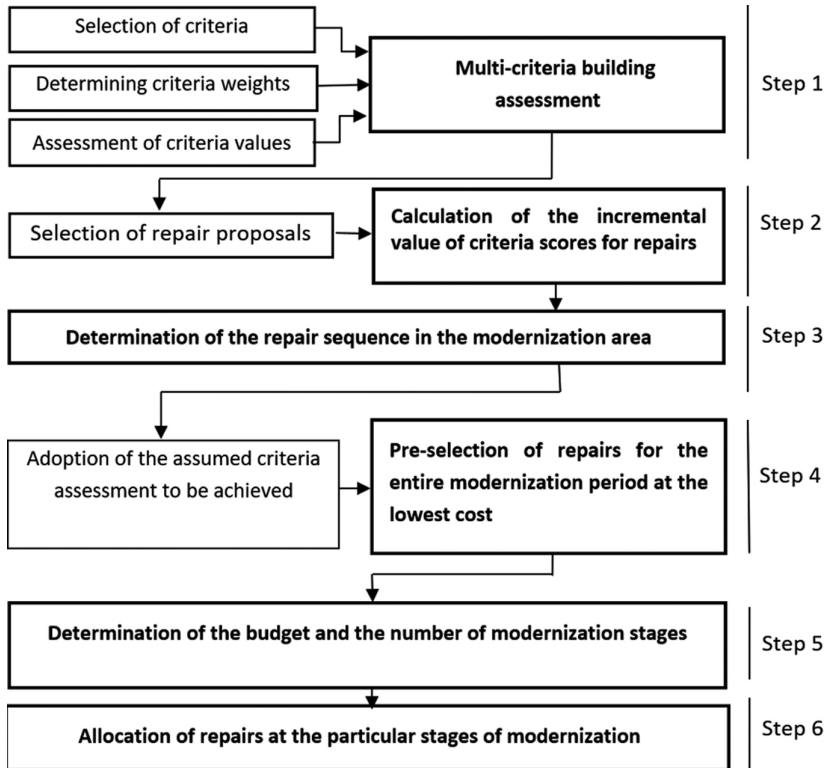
Selection of criteria

Determining criteria weights

Assessment of criteria values

Multi-criteria building assessment

Step 1

Selection of repair proposals

Calculation of the incremental value of criteria scores for repairs

Step 2

Determination of the repair sequence in the modernization area

Step 3

Adoption of the assumed criteria assessment to be achieved

Pre-selection of repairs for the entire modernization period at the lowest cost

Step 4

Determination of the budget and the number of modernization stages

Step 5

Allocation of repairs at the particular stages of modernization

Step 6